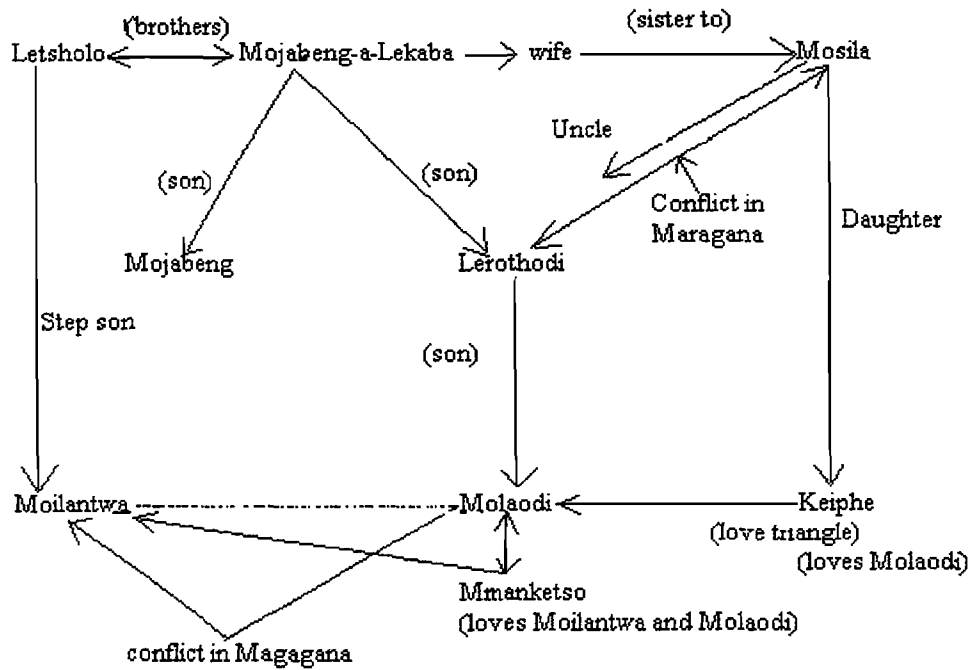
(brothers)
Letsholo Mojabeng-a-Lekaba wife (sister to) Mosila

Uncle

(son) (son)

Conflict in Maragana

Daughter

Mojabeng Lerothodi

Step son

(son)

Moilantwa Molaodi Keiphe
(love triangle)
(loves Molaodi)

Mmanketso
(loves Moilantwa and Molaodi)

conflict in Magagana